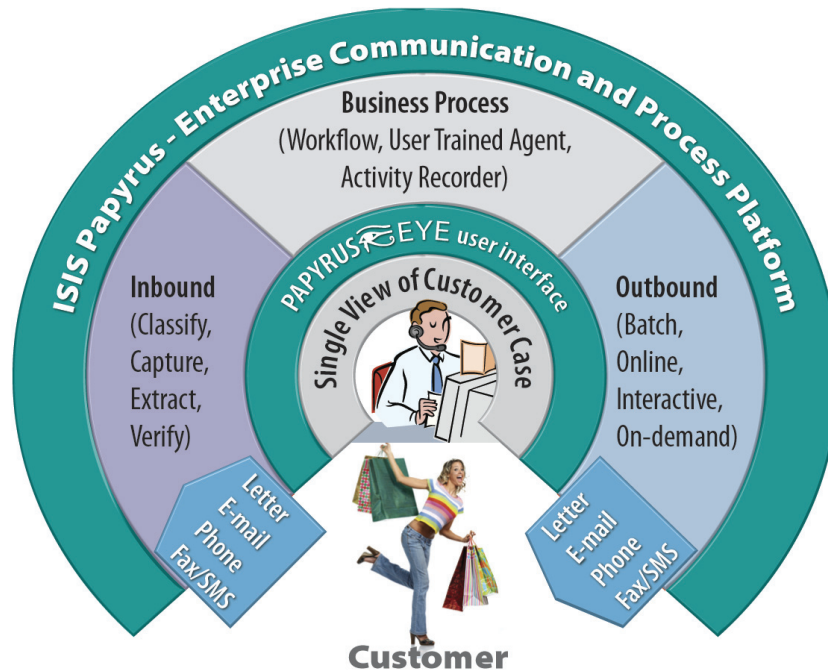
ISIS Papyrus - Enterprise Communication and Process Platform

Business Process
(Workflow, User Trained Agent, Activity Recorder)

PAPYRUS EYE user interface

Single View of Customer Case

Inbound
(Classify, Capture, Extract, Verify)

Outbound
(Batch, Online, Interactive, On-demand)

Letter
E-mail
Phone
Fax/SMS

Letter
E-mail
Phone
Fax/SMS

Customer